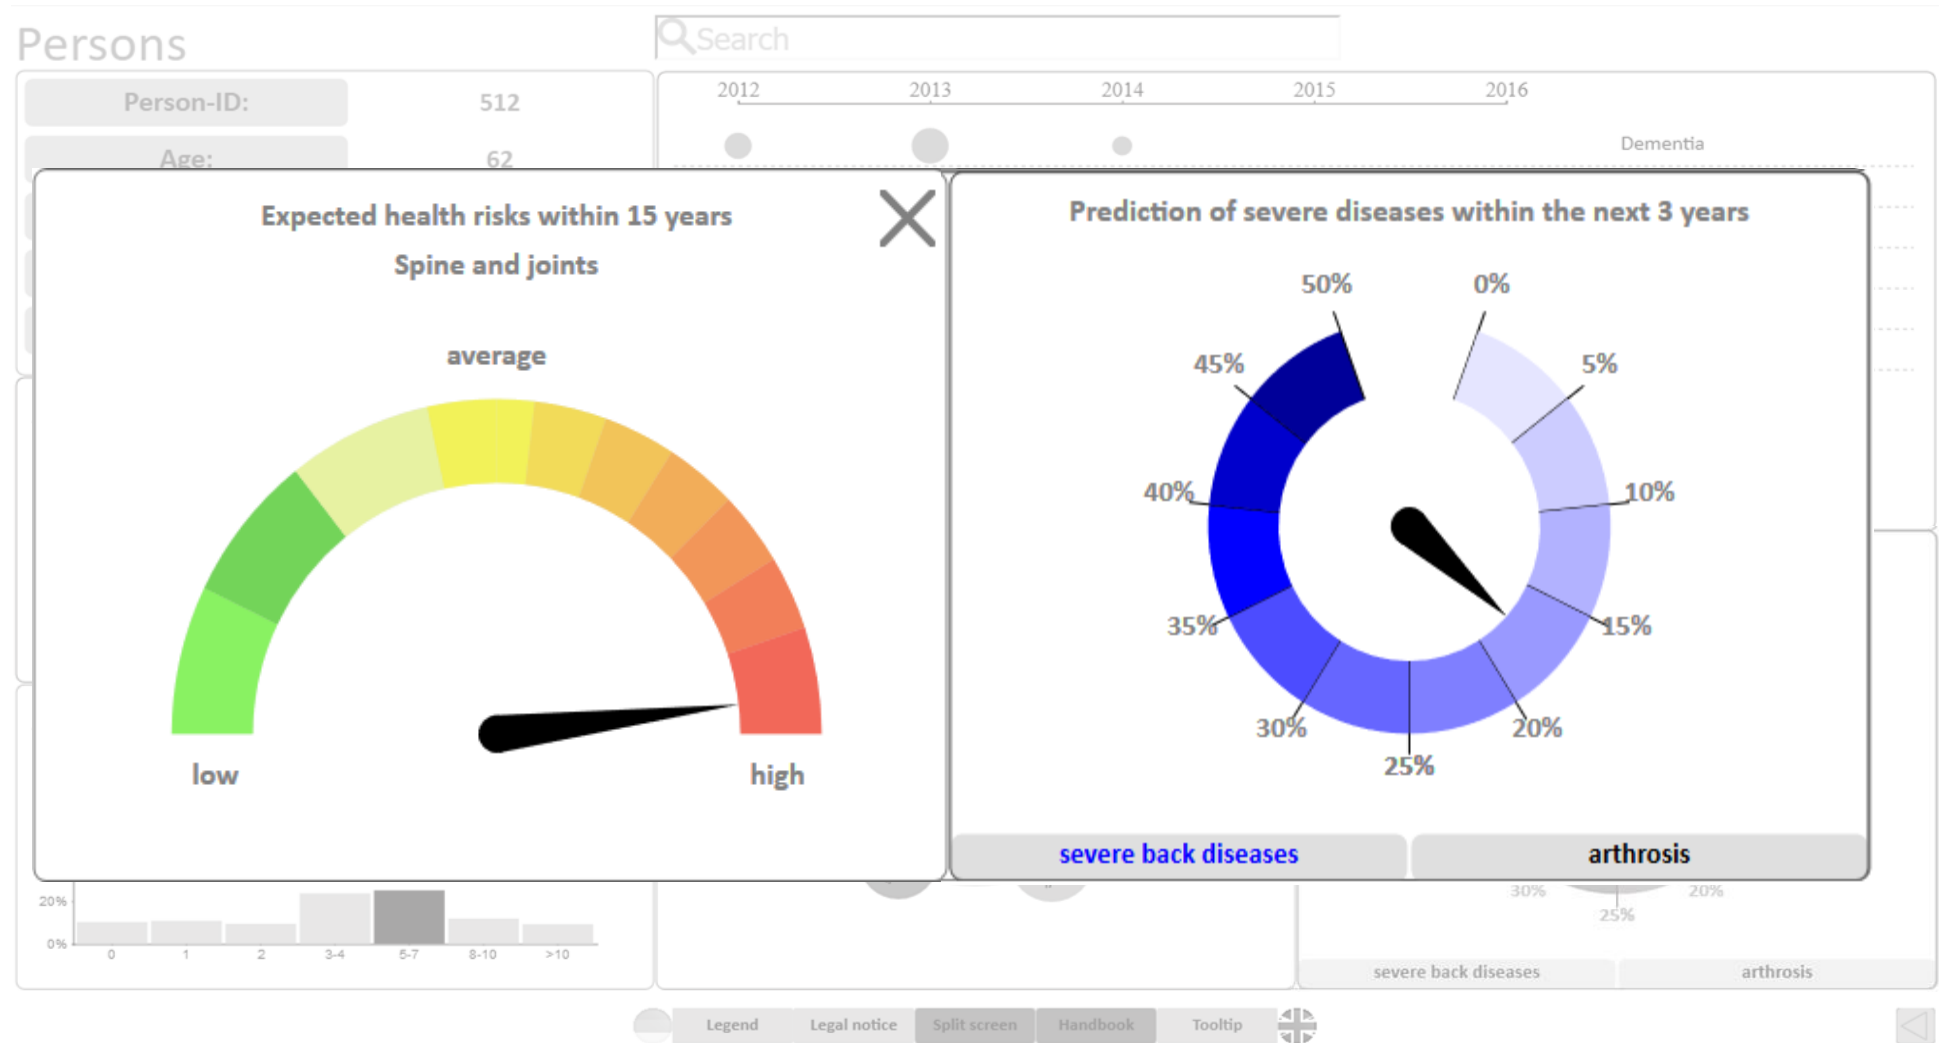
Persons

Search

Person-ID: 512

Age: 62

2012 2013 2014 2015 2016

Dementia

Expected health risks within 15 years

Spine and joints

average

low

high

Prediction of severe diseases within the next 3 years

50% 0% 5% 45% 40% 10% 35% 15% 30% 20% 25%

severe back diseases

arthrosis

20%

0%

0 1 2 3-4 5-7 8-10 >10

30% 20% 25%

severe back diseases

arthrosis

Legend Legal notice Split screen Handbook Tooltip